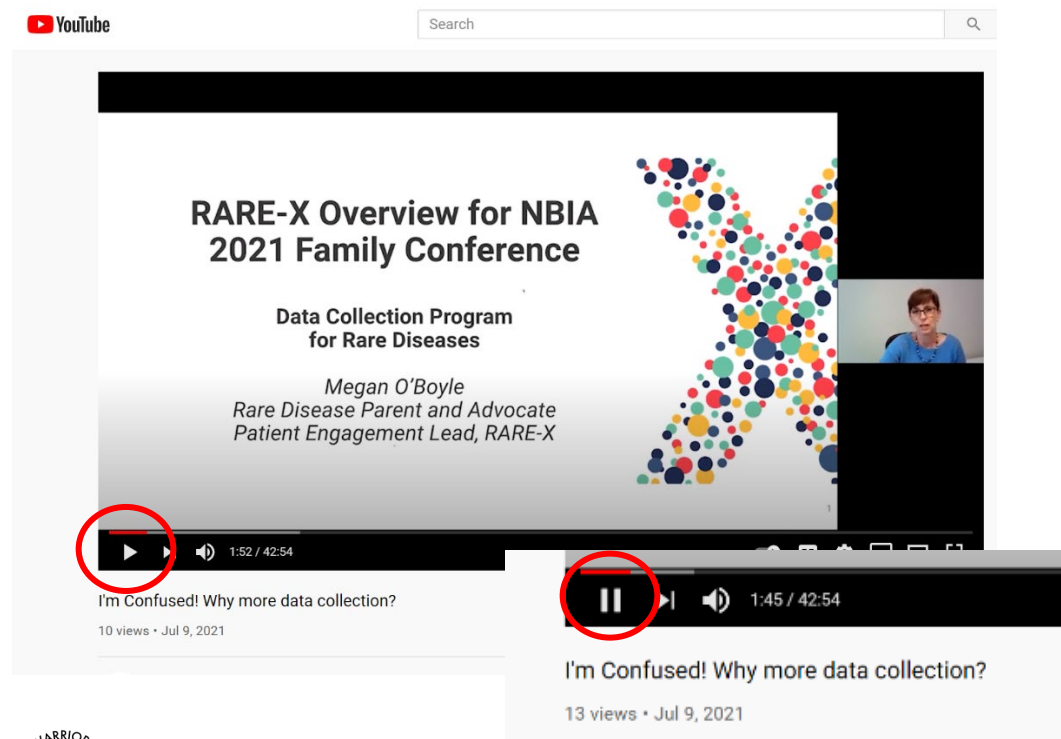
YouTube

Search

RARE-X Overview for NBIA 2021 Family Conference

Data Collection Program for Rare Diseases

Megan O'Boyle
Rare Disease Parent and Advocate
Patient Engagement Lead, RARE-X

1

1:52 / 42:54

I'm Confused! Why more data collection?

10 views • Jul 9, 2021

1:45 / 42:54

I'm Confused! Why more data collection?

13 views • Jul 9, 2021

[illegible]